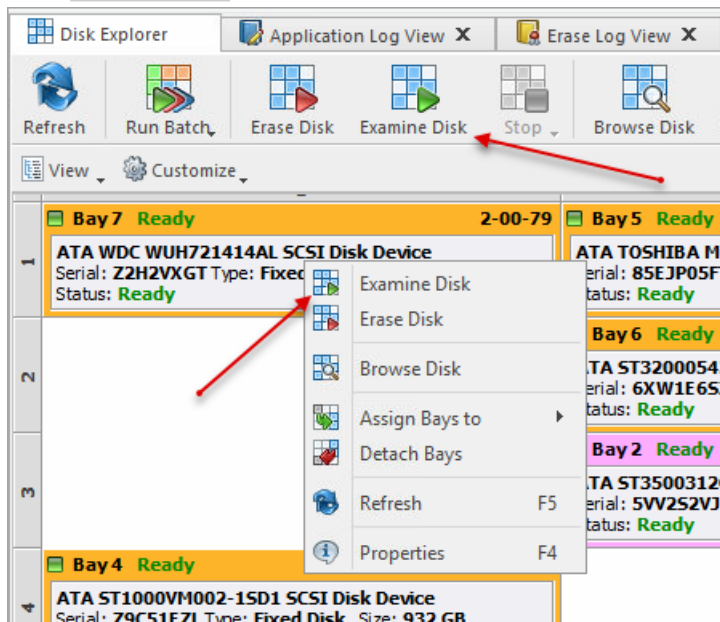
Disk Explorer
Application Log View X
Erase Log View X
Refresh
Run Batch
Erase Disk
Examine Disk
Stop
Browse Disk
View
Customize

1
2
3
4

Bay 7 Ready 2-00-79
ATA WDC WUH721414AL SCSI Disk Device
Serial: Z2H2VXGT Type: Fixed
Status: Ready

Examine Disk
Erase Disk
Browse Disk
Assign Bays to
Detach Bays
Refresh F5
Properties F4

Bay 5 Ready
ATA TOSHIBA M
erial: 85EJP05F
tatus: Ready

Bay 6 Ready
ATA ST3200054
erial: 6XW1E6S
tatus: Ready

Bay 2 Ready
ATA ST3500312
erial: 5VV2S2VJ
tatus: Ready

Bay 4 Ready
ATA ST1000VM002-1SD1 SCSI Disk Device
Serial: Z9C51EZL Type: Fixed Disk Size: 932 GB